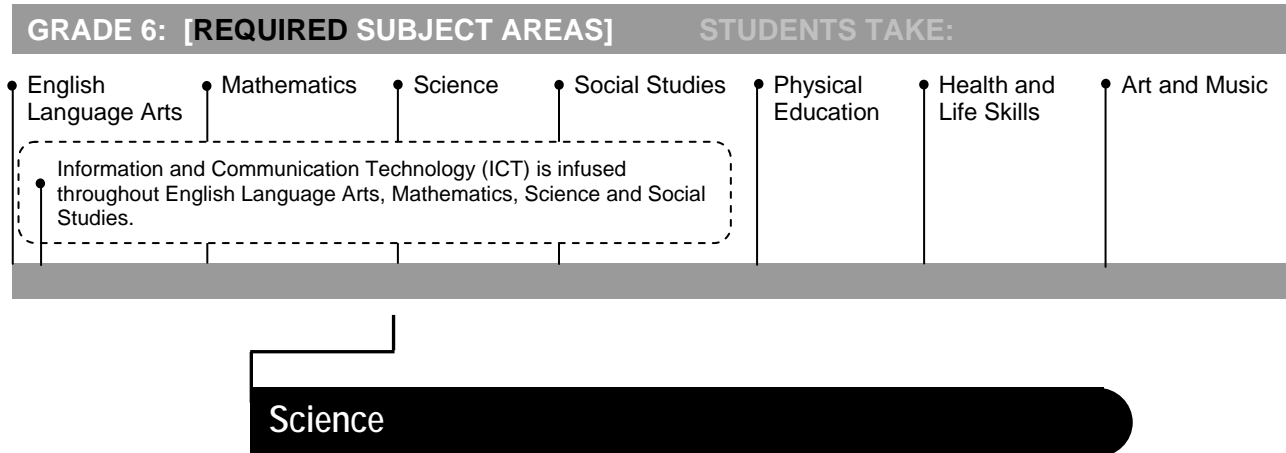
GRADE 6: [REQUIRED SUBJECT AREAS] STUDENTS TAKE:

English Language Arts

Mathematics

Science

Social Studies

Physical Education

Health and Life Skills

Art and Music

Information and Communication Technology (ICT) is infused throughout English Language Arts, Mathematics, Science and Social Studies.

Science